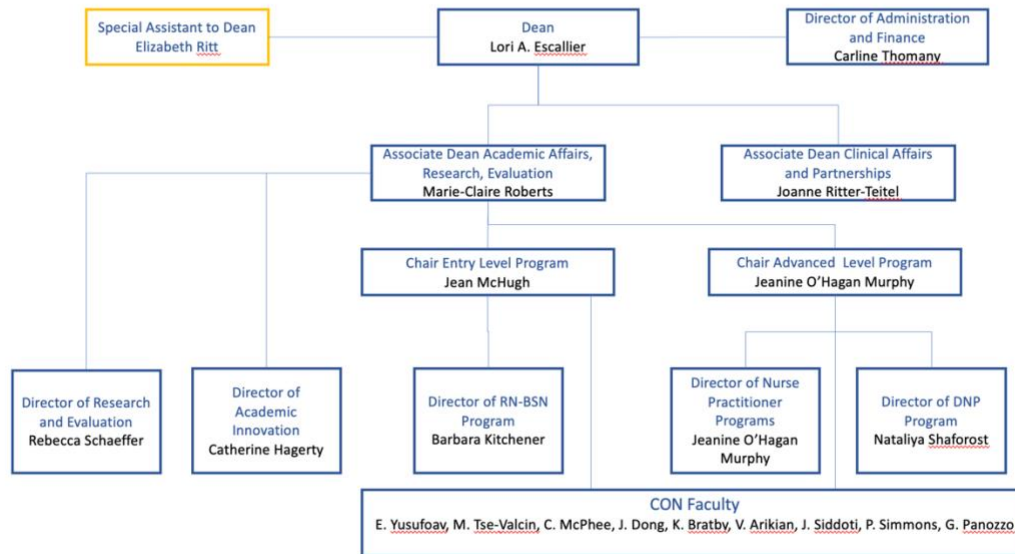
Special Assistant to Dean
Elizabeth Ritt

Dean
Lori A. Escallier

Director of Administration and Finance
Carline Thomany

Associate Dean Academic Affairs, Research, Evaluation
Marie-Claire Roberts

Associate Dean Clinical Affairs and Partnerships
Joanne Ritter-Teitel

Chair Entry Level Program
Jean McHugh

Chair Advanced Level Program
Jeanine O'Hagan Murphy

Director of Research and Evaluation
Rebecca Schaeffer

Director of Academic Innovation
Catherine Hagerty

Director of RN-BSN Program
Barbara Kitchener

Director of Nurse Practitioner Programs
Jeanine O'Hagan Murphy

Director of DNP Program
Nataliya Shaforost

CON Faculty
E. Yusufoav, M. Tse-Valcin, C. McPhee, J. Dong, K. Bratby, V. Arikian, J. Siddoti, P. Simmons, G. Panozzo